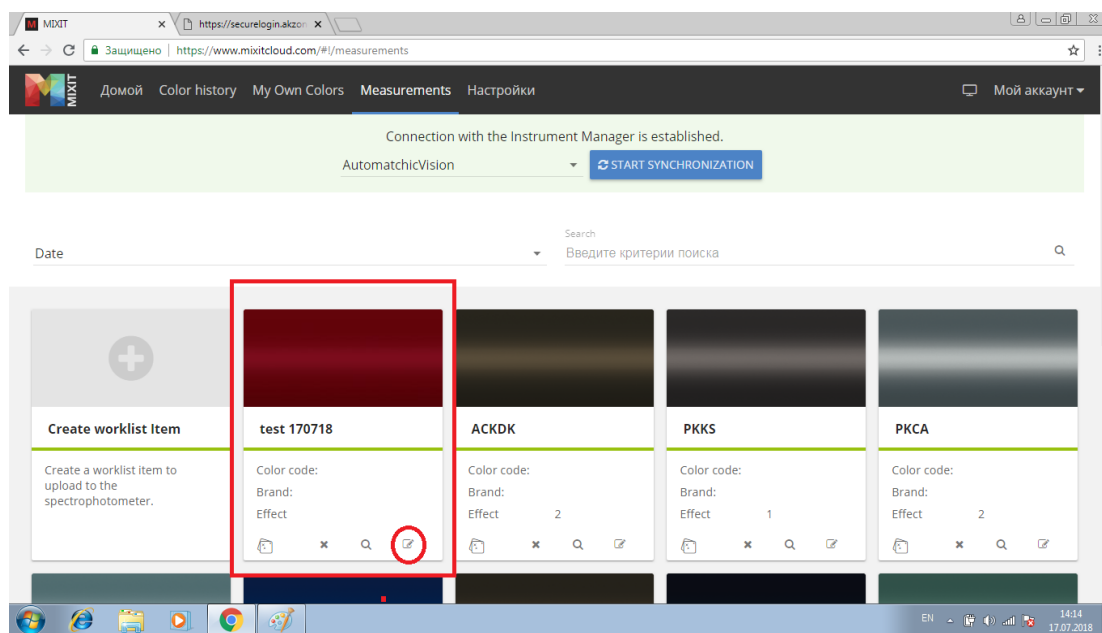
MIXIT
https://securelogin.akzo

Защищено | https://www.mixitcloud.com/#!/measurements

MIXIT

Домой Color history My Own Colors Measurements Настройки

Мой аккаунт

Connection with the Instrument Manager is established.

AutomatchicVision

START SYNCHRONIZATION

Date

Search
Введите критерии поиска

Create worklist Item

Create a worklist item to upload to the spectrophotometer.

test 170718

Color code:
Brand:
Effect

ACKDK

Color code:
Brand:
Effect 2

PKKS

Color code:
Brand:
Effect 1

PKCA

Color code:
Brand:
Effect 2

EN 14:14 17.07.2018